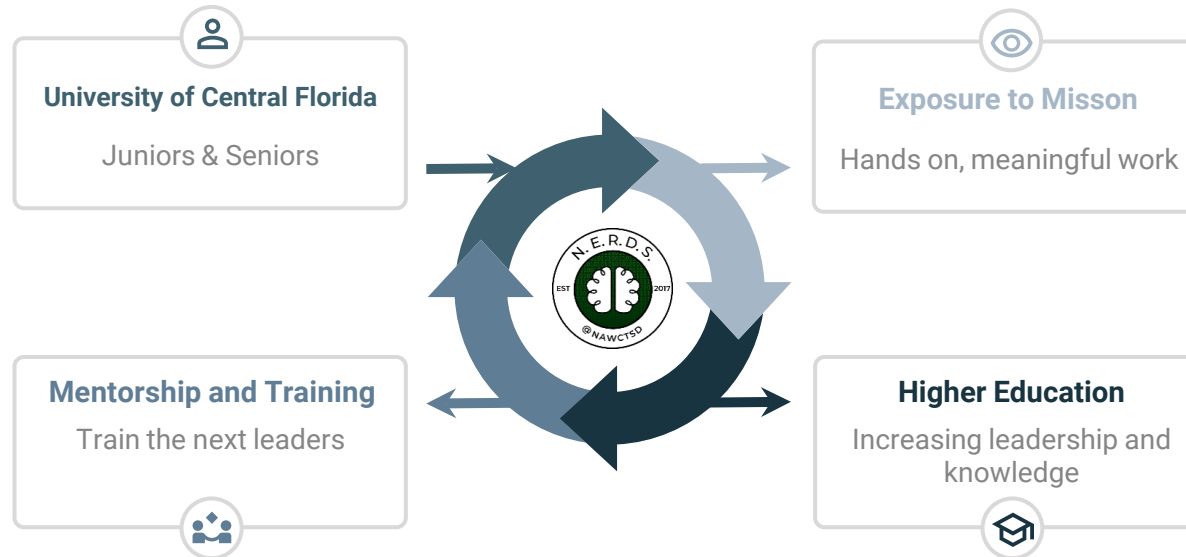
University of Central Florida

Juniors & Seniors

Exposure to Misson

Hands on, meaningful work

N.E.R.D.S.

EST

2017

@NAWCTSD

Mentorship and Training

Train the next leaders

Higher Education

Increasing leadership and knowledge